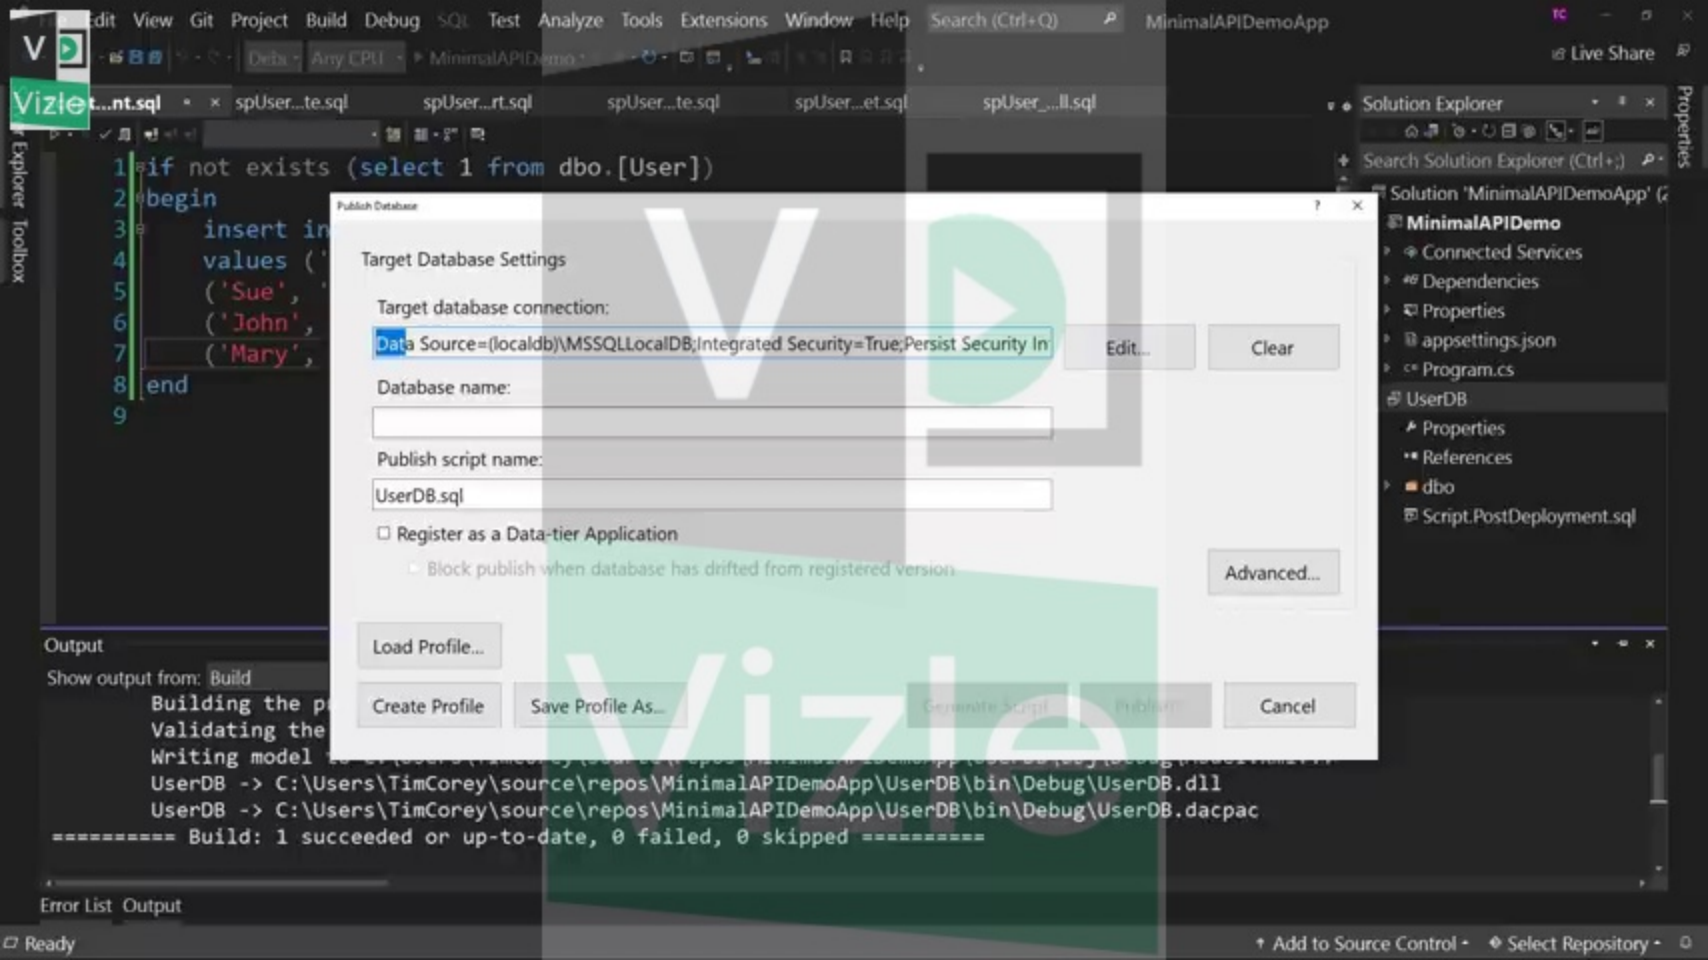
Edit View Git Project Build Debug SQL Test Analyze Tools Extensions Window Help Search (Ctrl+Q) MinimalAPIDemoApp

Live Share

Vizle ...nt.sql spUser...te.sql spUser...rt.sql spUser...te.sql spUser...et.sql spUser_...ll.sql

1 if not exists (select 1 from dbo.[User])
2 begin
3 insert in
4 values ('
5 ('Sue', '
6 ('John',
7 ('Mary',
8 end
9

Publish Database

Target Database Settings

Target database connection:

Data Source=(localdb)\MSSQLLocalDB;Integrated Security=True;Persist Security In

Edit...

Clear

Database name:

Publish script name:

UserDB.sql

Register as a Data-tier Application

Block publish when database has drifted from registered version

Advanced...

Load Profile...

Create Profile

Save Profile As...

Generate Script

Publish

Cancel

Solution Explorer

Search Solution Explorer (Ctrl+;)

Solution 'MinimalAPIDemoApp' (2

MinimalAPIDemo

Connected Services

Dependencies

Properties

appsettings.json

Program.cs

UserDB

Properties

References

dbo

Script.PostDeployment.sql

Output

Show output from: Build

Building the p
Validating the
Writing model
UserDB -> C:\Users\TimCorey\source\repos\MinimalAPIDemoApp\UserDB\bin\Debug\UserDB.dll
UserDB -> C:\Users\TimCorey\source\repos\MinimalAPIDemoApp\UserDB\bin\Debug\UserDB.dacpac
========== Build: 1 succeeded or up-to-date, 0 failed, 0 skipped ==========

Error List Output

Ready

Add to Source Control

Select Repository

Explorer Toolbox

Properties